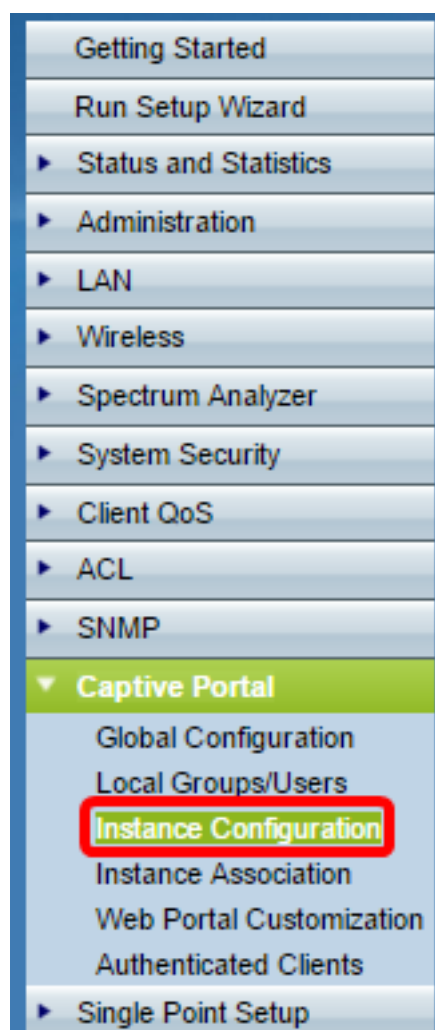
Getting Started

Run Setup Wizard

Status and Statistics

Administration

LAN

Wireless

Spectrum Analyzer

System Security

Client QoS

ACL

SNMP

Captive Portal

Global Configuration

Local Groups/Users

Instance Configuration

Instance Association

Web Portal Customization

Authenticated Clients

Single Point Setup